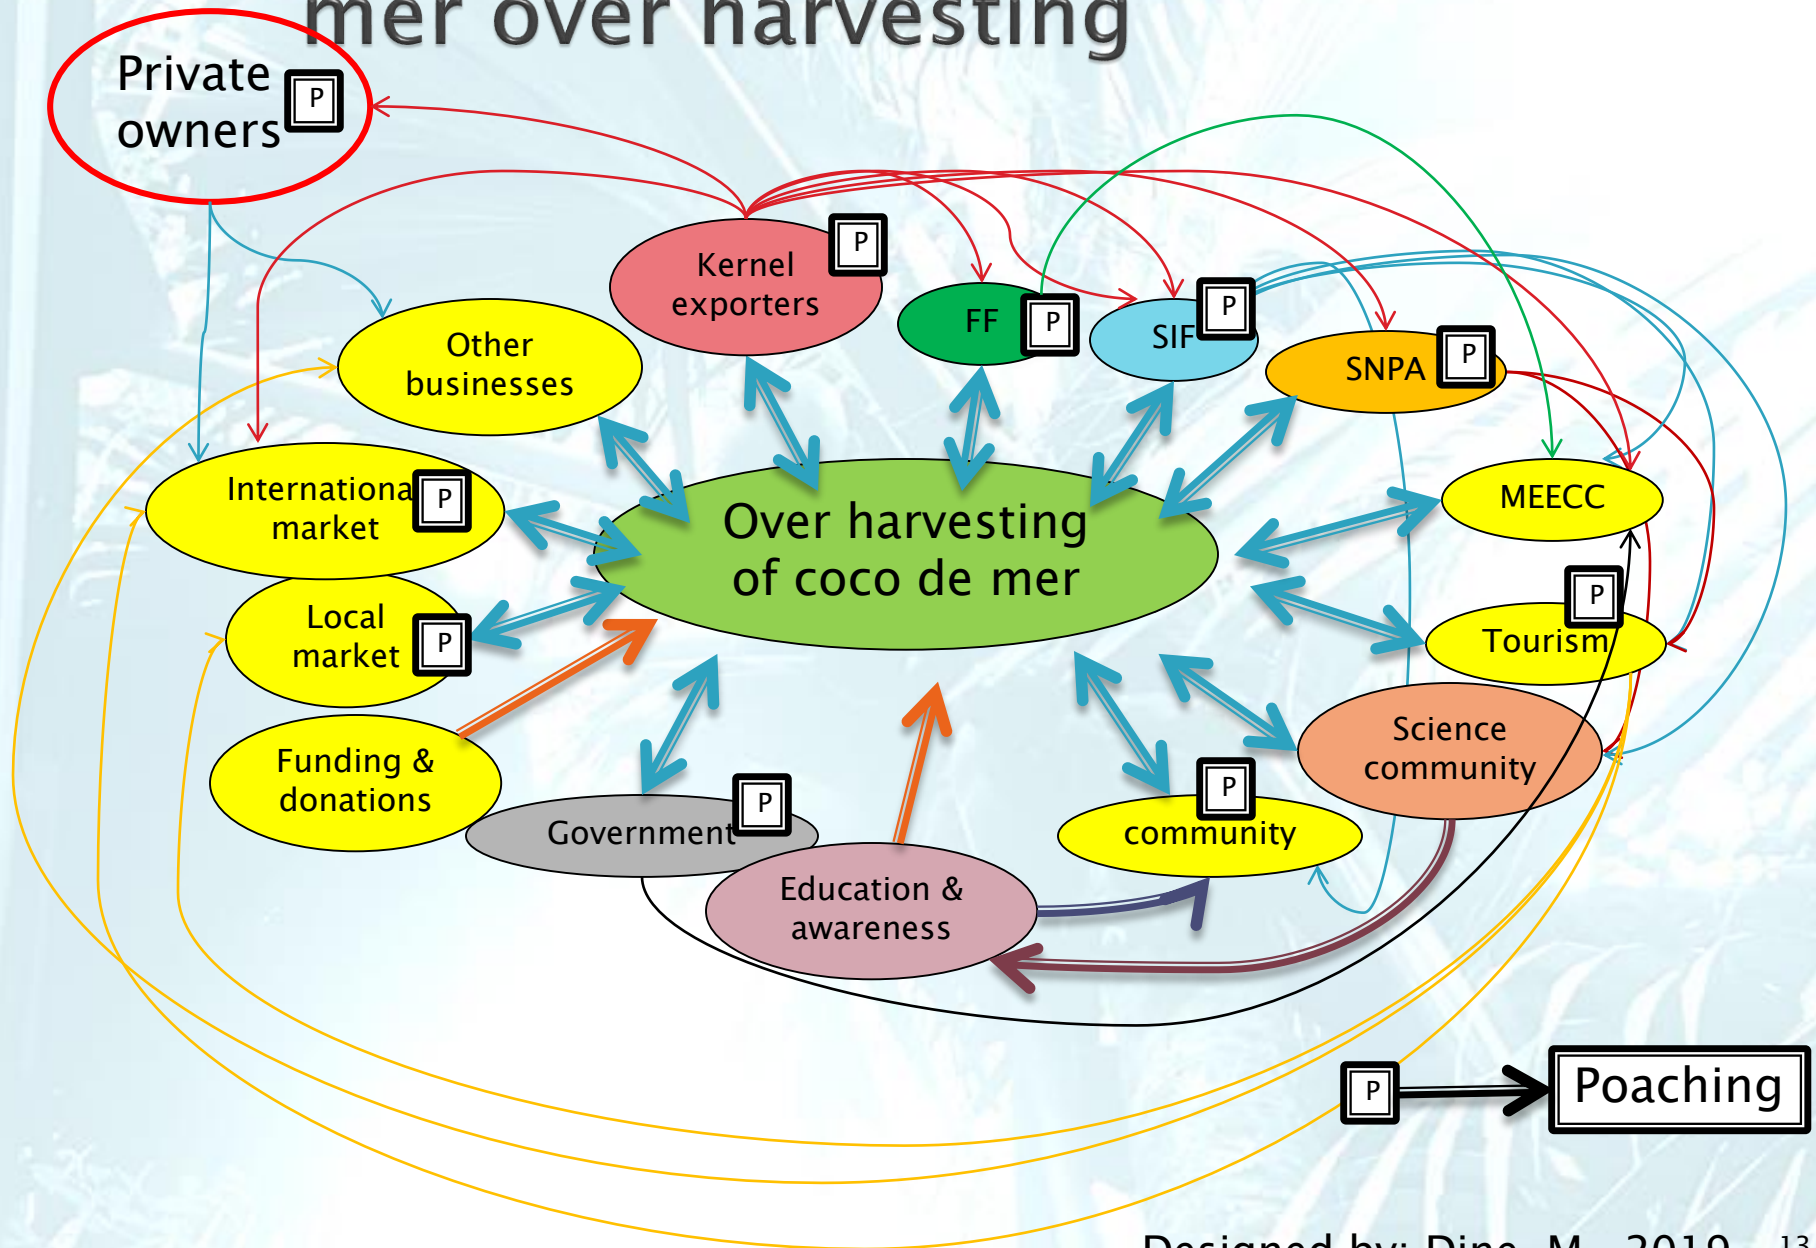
mer over harvesting

Private owners P

Kernel exporters P

FF P

SIF P

SNPA P

Other businesses

International market P

MEECC

Over harvesting of coco de mer

Local market P

P Tourism

Funding & donations

Science community

Government P

P community

Education & awareness

P Poaching

Designed by: Dine, M., 2010 13